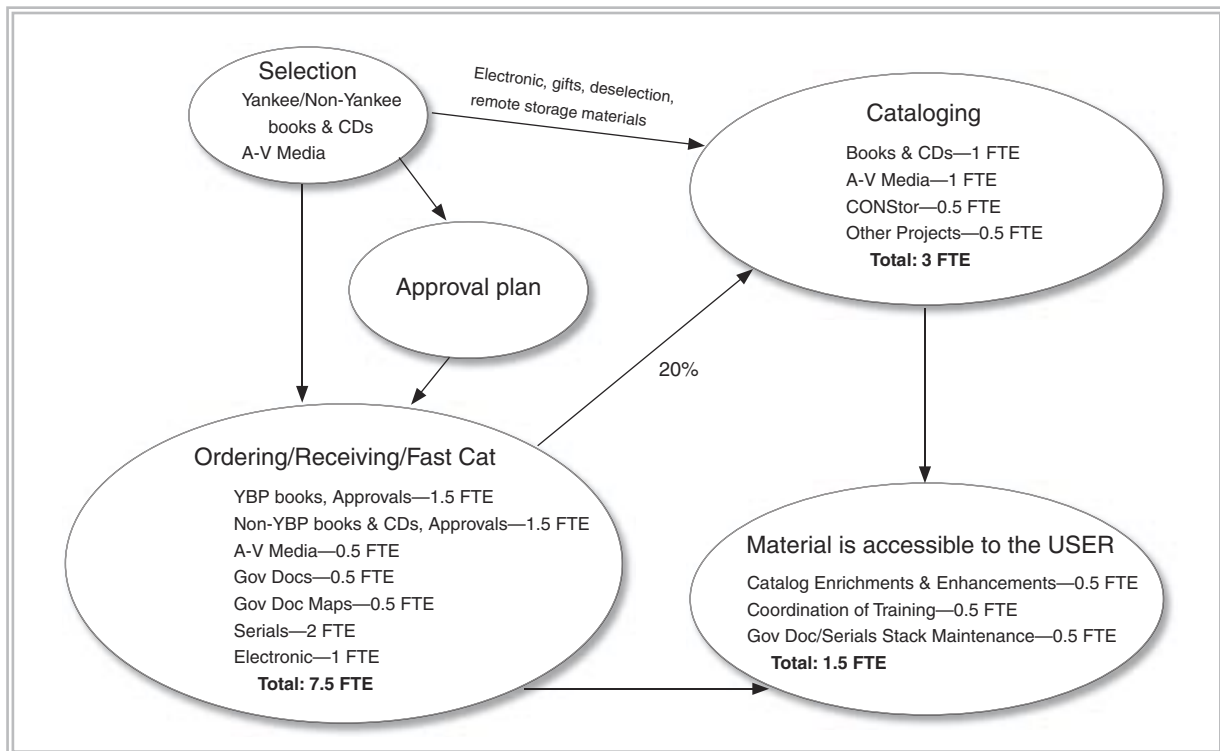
Selection
Yankee/Non-Yankee books & CDs
A-V Media

Electronic, gifts, deselection, remote storage materials

Cataloging
Books & CDs—1 FTE
A-V Media—1 FTE
CONStor—0.5 FTE
Other Projects—0.5 FTE
**Total: 3 FTE**

Approval plan

20%

Ordering/Receiving/Fast Cat
YBP books, Approvals—1.5 FTE
Non-YBP books & CDs, Approvals—1.5 FTE
A-V Media—0.5 FTE
Gov Docs—0.5 FTE
Gov Doc Maps—0.5 FTE
Serials—2 FTE
Electronic—1 FTE
**Total: 7.5 FTE**

Material is accessible to the USER
Catalog Enrichments & Enhancements—0.5 FTE
Coordination of Training—0.5 FTE
Gov Doc/Serials Stack Maintenance—0.5 FTE
**Total: 1.5 FTE**